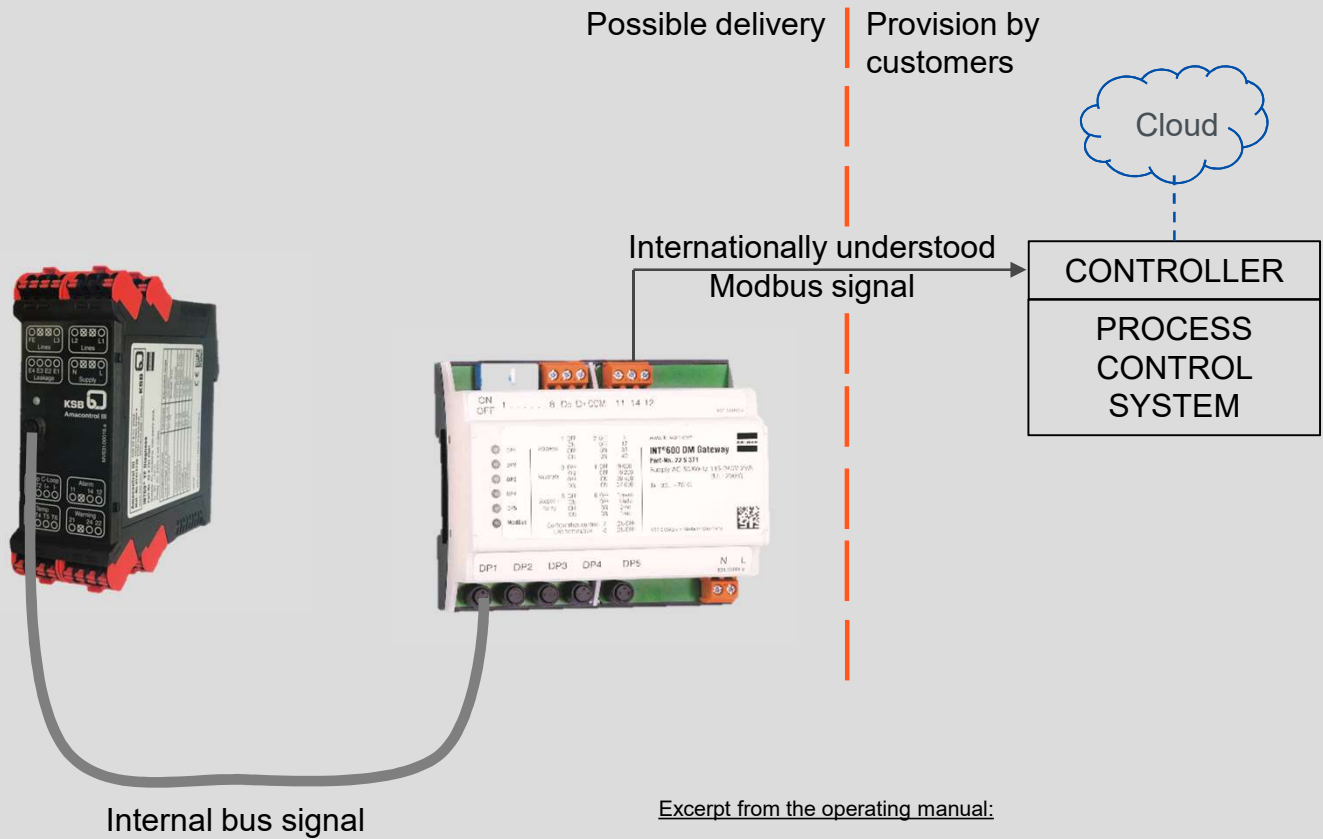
Possible delivery

Provision by customers

Cloud

Internationally understood Modbus signal

CONTROLLER

PROCESS CONTROL SYSTEM

KSB Amacontrol III

ON OFF 1 8 D- D+ COM 11 14 12

INT®600 DM Gateway

DP1 DP2 DP3 DP4 DP5

N L

Internal bus signal

Excerpt from the operating manual: